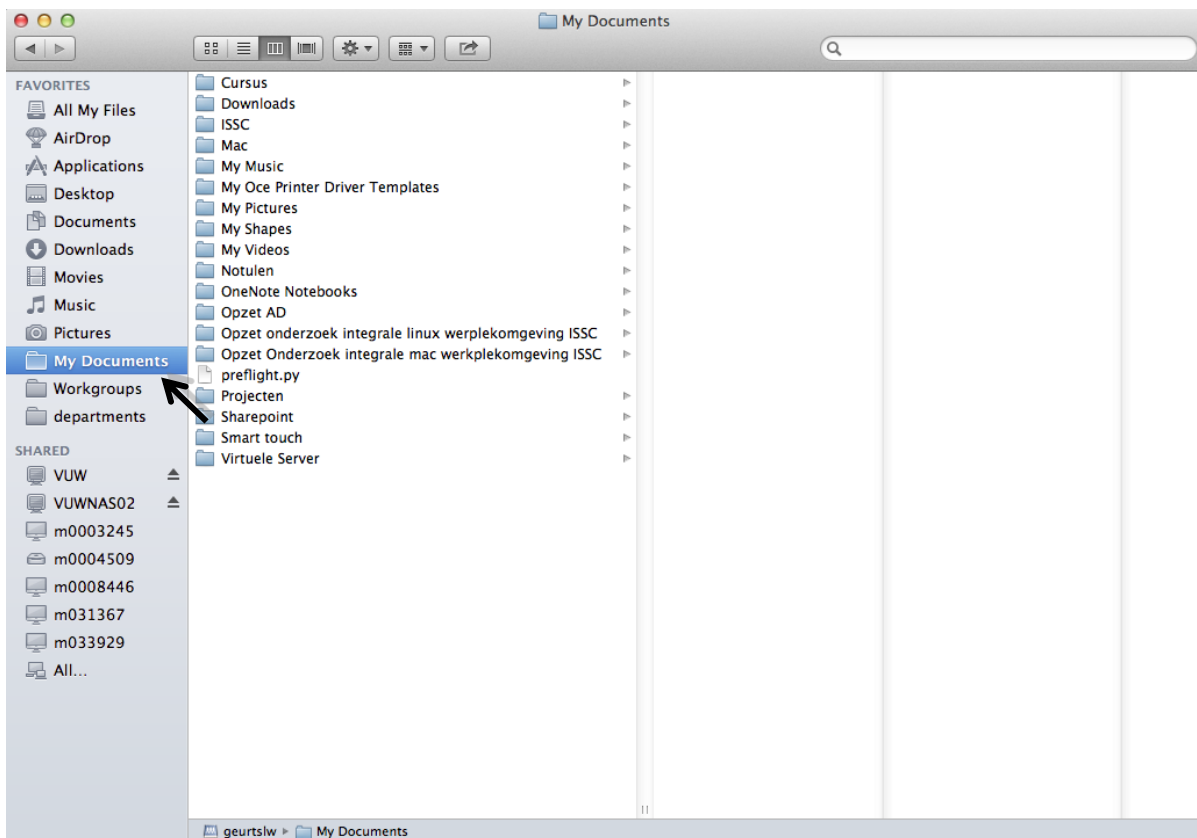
My Documents

FAVORITES
All My Files
AirDrop
Applications
Desktop
Documents
Downloads
Movies
Music
Pictures
My Documents
Workgroups
departments

SHARED
VUW
VUWNAS02
m0003245
m0004509
m0008446
m031367
m033929
All...

Cursus
Downloads
ISSC
Mac
My Music
My Oce Printer Driver Templates
My Pictures
My Shapes
My Videos
Notulen
OneNote Notebooks
Opzet AD
Opzet onderzoek integrale linux werplekomgeving ISSC
Opzet Onderzoek integrale mac werkplekomgeving ISSC
preflight.py
Projecten
Sharepoint
Smart touch
Virtuele Server

geurtslw ▸ My Documents